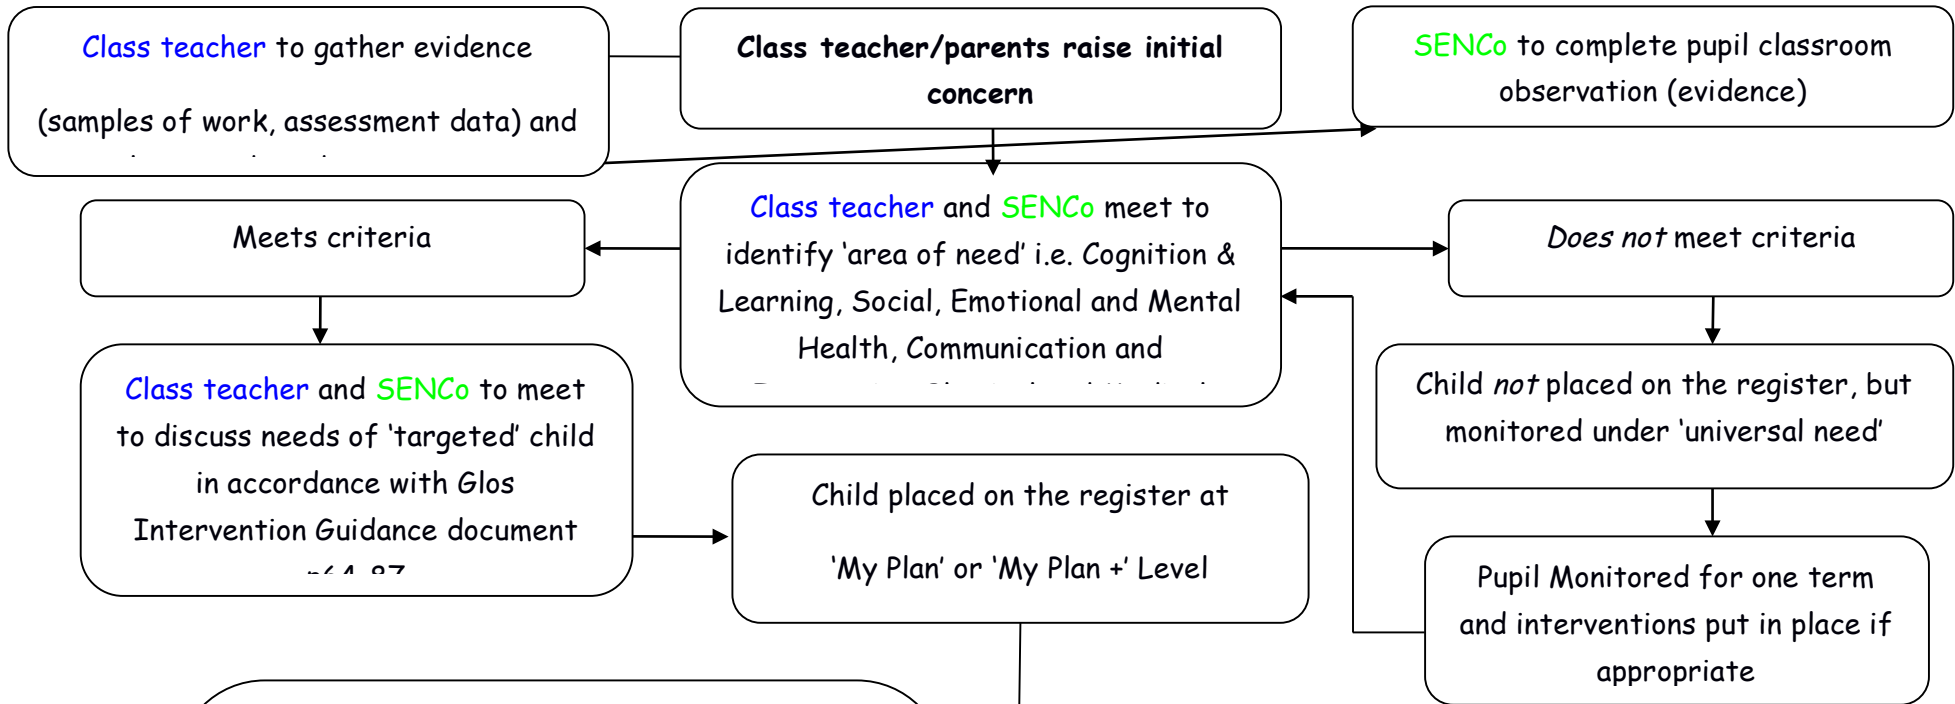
Class teacher to gather evidence

(samples of work, assessment data) and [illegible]

**Class teacher/parents raise initial concern**

SENCo to complete pupil classroom observation (evidence)

Meets criteria

Class teacher and SENCo meet to identify 'area of need' i.e. Cognition & Learning, Social, Emotional and Mental Health, Communication and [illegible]

*Does not* meet criteria

Class teacher and SENCo to meet to discuss needs of 'targeted' child in accordance with Glos Intervention Guidance document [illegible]

Child *not* placed on the register, but monitored under 'universal need'

Child placed on the register at

'My Plan' or 'My Plan +' Level

Pupil Monitored for one term and interventions put in place if appropriate